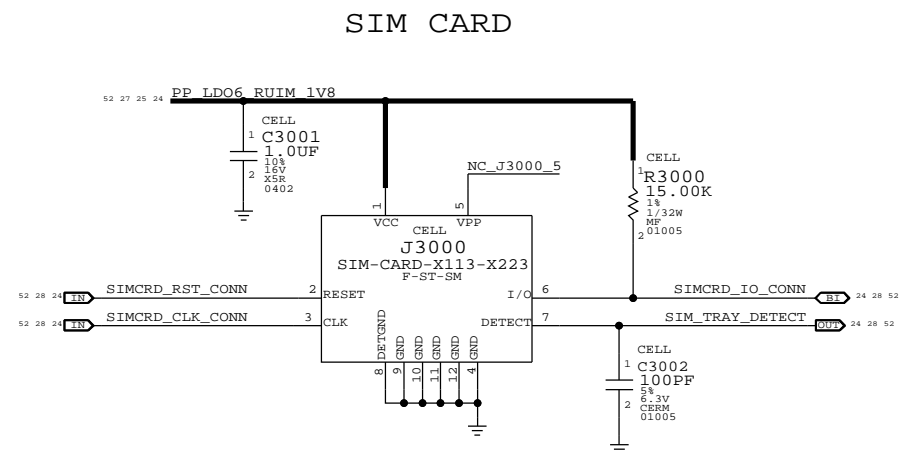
SIM CARD

52 27 25 24 PP_LDO6_RUIM_1V8

CELL
1 C3001
1.0UF
10%
2 16V
X5R
0402

NC_J3000_5

CELL
1 R3000
15.00K
1%
1/32W
MF
2 01005

1 5
VCC VPP
CELL
J3000
SIM-CARD-X113-X223
F-ST-SM

52 28 24 IN SIMCRD_RST_CONN 2 RESET
52 28 24 IN SIMCRD_CLK_CONN 3 CLK

I/O 6 SIMCRD_IO_CONN BI 24 28 52
DETECT 7 SIM_TRAY_DETECT OUT 24 28 52

DETGND GND GND GND GND GND
8 9 10 11 12 4

CELL
1 C3002
100PF
5%
2 6.3V
CERM
01005